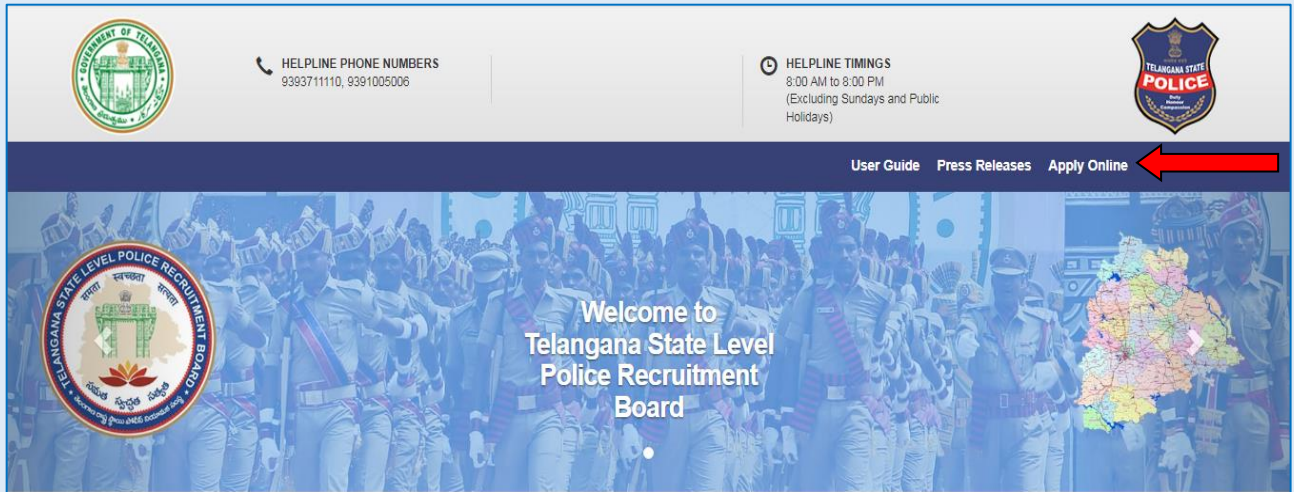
GOVERNMENT OF TELANGANA

HELPLINE PHONE NUMBERS
9393711110, 9391005006

HELPLINE TIMINGS
8:00 AM to 8:00 PM
(Excluding Sundays and Public Holidays)

TELANGANA STATE POLICE

User Guide Press Releases Apply Online

TELANGANA STATE LEVEL POLICE RECRUITMENT BOARD

Welcome to Telangana State Level Police Recruitment Board